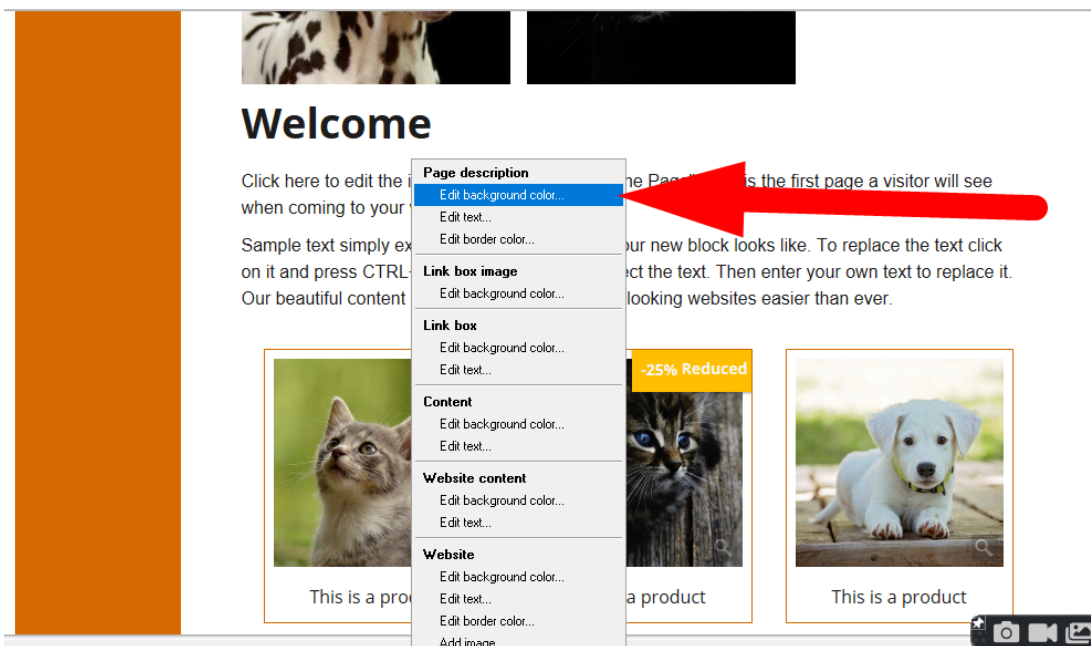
Welcome

Click here to edit the i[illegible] the Pag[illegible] is the first page a visitor will see when coming to your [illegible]

Sample text simply ex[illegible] ur new block looks like. To replace the text click on it and press CTRL-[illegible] ct the text. Then enter your own text to replace it. Our beautiful content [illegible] looking websites easier than ever.

Page description
Edit background color...
Edit text...
Edit border color...
Link box image
Edit background color...
Link box
Edit background color...
Edit text...
Content
Edit background color...
Edit text...
Website content
Edit background color...
Edit text...
Website
Edit background color...
Edit text...
Edit border color...
Add image...

-25% Reduced

This is a pro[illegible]

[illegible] a product

This is a product